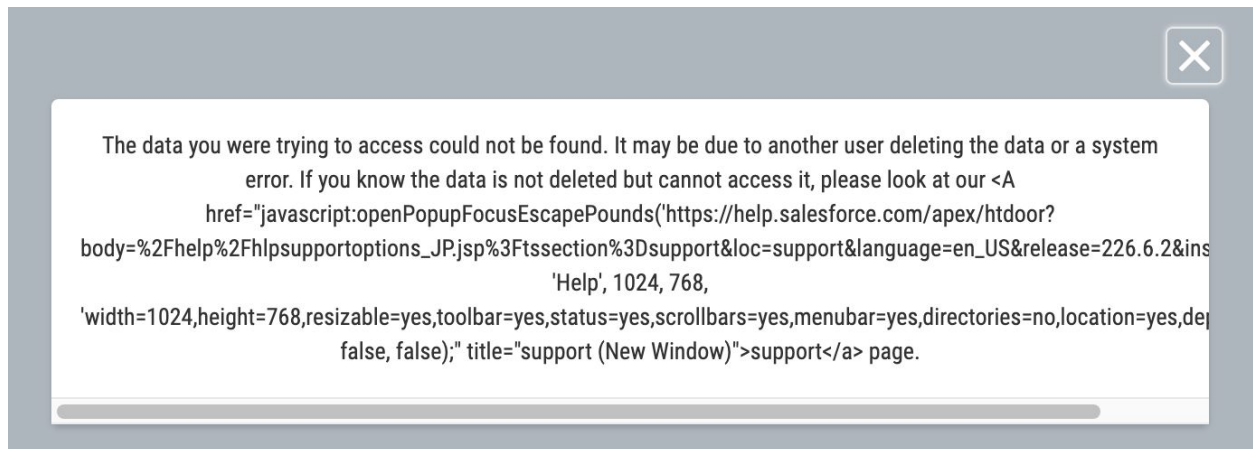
The data you were trying to access could not be found. It may be due to another user deleting the data or a system error. If you know the data is not deleted but cannot access it, please look at our <A href="javascript:openPopupFocusEscapePounds('https://help.salesforce.com/apex/htdoor?body=%2Fhelp%2Fhlpsupportoptions_JP.jsp%3Ftssection%3Dsupport&loc=support&language=en_US&release=226.6.2&ins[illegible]

'Help', 1024, 768,

'width=1024,height=768,resizable=yes,toolbar=yes,status=yes,scrollbars=yes,menubar=yes,directories=no,location=yes,de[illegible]

false, false);" title="support (New Window)">support</a> page.